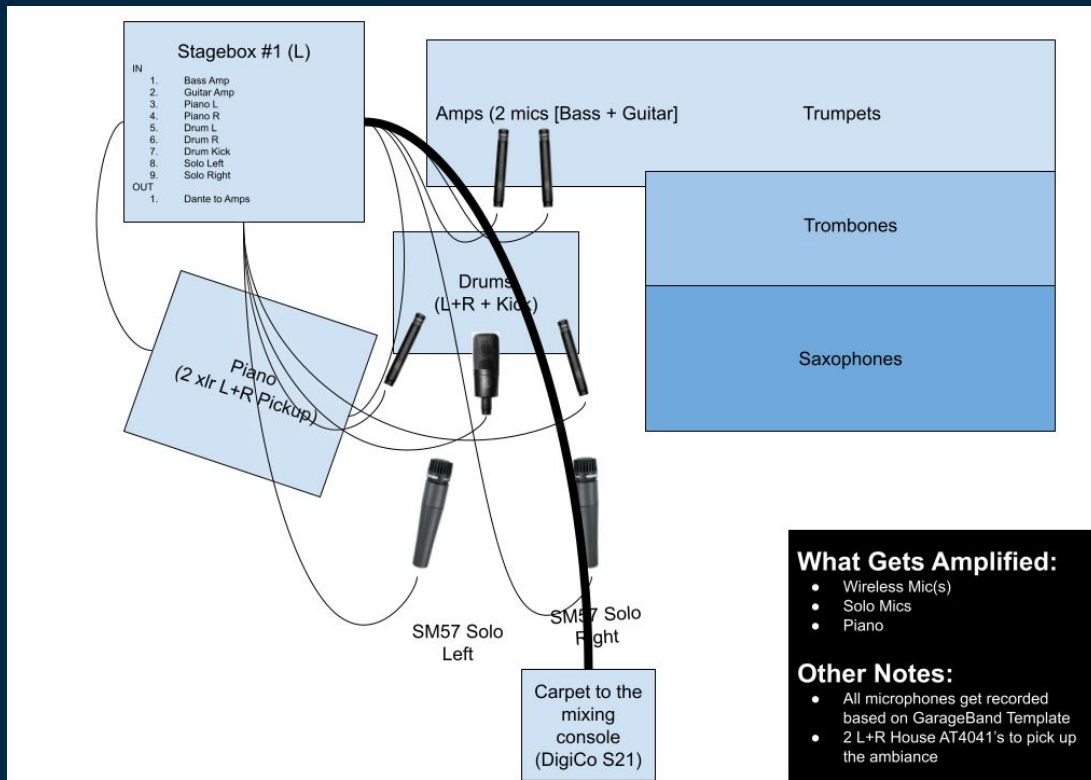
Stagebox #1 (L)

IN
1. Bass Amp
2. Guitar Amp
3. Piano L
4. Piano R
5. Drum L
6. Drum R
7. Drum Kick
8. Solo Left
9. Solo Right
OUT
1. Dante to Amps

Amps (2 mics [Bass + Guitar]

Trumpets

Trombones

Saxophones

Drums (L+R + Kick)

Piano (2 xlr L+R Pickup)

SM57 Solo Left

SM57 Solo Right

Carpet to the mixing console (DigiCo S21)

What Gets Amplified:
- Wireless Mic(s)
- Solo Mics
- Piano

Other Notes:
- All microphones get recorded based on GarageBand Template
- 2 L+R House AT4041's to pick up the ambiance